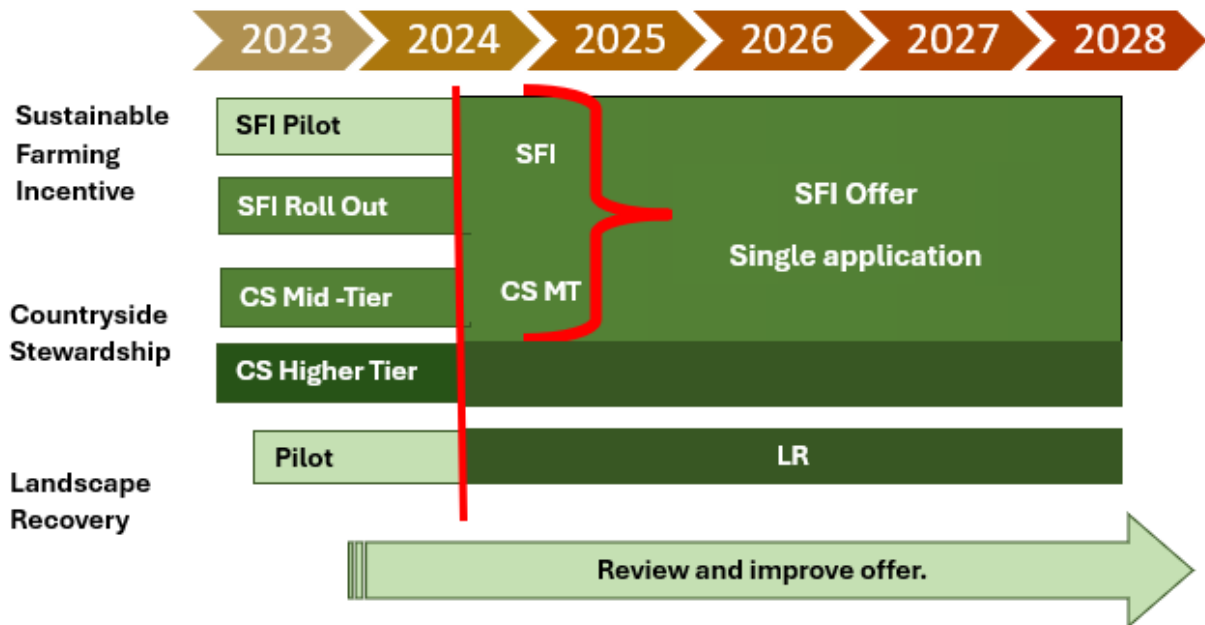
2023 2024 2025 2026 2027 2028

Sustainable Farming Incentive

SFI Pilot

SFI Roll Out

Countryside Stewardship

CS Mid -Tier

CS Higher Tier

SFI

CS MT

SFI Offer

Single application

Landscape Recovery

Pilot

LR

Review and improve offer.